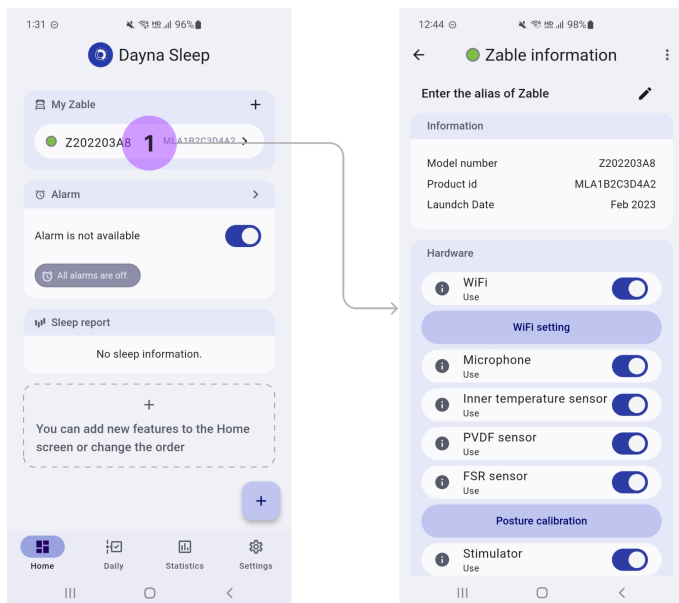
1:31 ⊖
96%

Dayna Sleep

My Zable
+

Z202203A8
1
MLA1B2C3D4A2 >

Alarm
>

Alarm is not available

All alarms are off.

Sleep report

No sleep information.

+
You can add new features to the Home screen or change the order

+

Home
Daily
Statistics
Settings

12:44 ⊖
98%

Zable information

Enter the alias of Zable

Information

| | |
|---|---|
| Model number | Z202203A8 |
| Product id | MLA1B2C3D4A2 |
| Laundch Date | Feb 2023 |

Hardware

WiFi
Use

WiFi setting

Microphone
Use

Inner temperature sensor
Use

PVDF sensor
Use

FSR sensor
Use

Posture calibration

Stimulator
Use